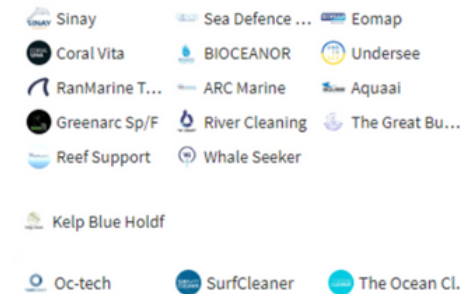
Sinay
Sea Defence ...
Eomap
Coral Vita
BIOCEANOR
Undersee
RanMarine T...
ARC Marine
Aquaai
Greenarc Sp/F
River Cleaning
The Great Bu...
Reef Support
Whale Seeker

Kelp Blue Holdf

Oc-tech
SurfCleaner
The Ocean Cl.